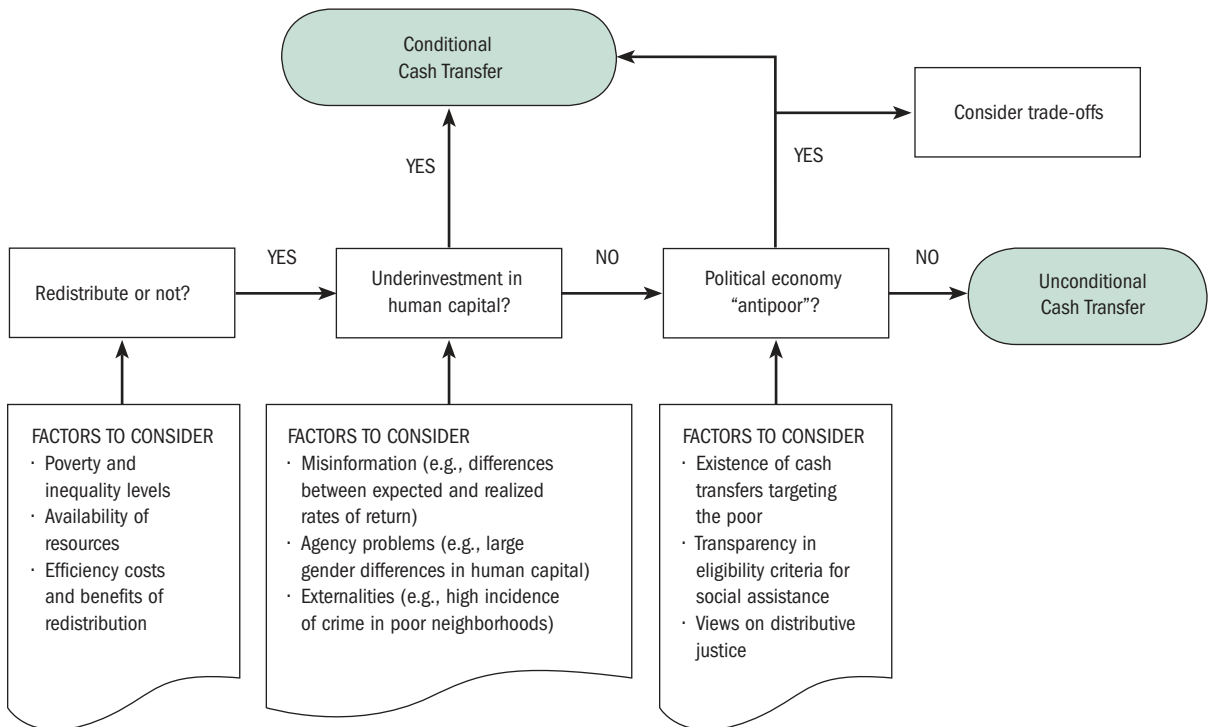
Conditional Cash Transfer

Consider trade-offs

YES

YES

Redistribute or not?

YES

Underinvestment in human capital?

NO

Political economy "antipoor"?

NO

Unconditional Cash Transfer

FACTORS TO CONSIDER
· Poverty and inequality levels
· Availability of resources
· Efficiency costs and benefits of redistribution

FACTORS TO CONSIDER
· Misinformation (e.g., differences between expected and realized rates of return)
· Agency problems (e.g., large gender differences in human capital)
· Externalities (e.g., high incidence of crime in poor neighborhoods)

FACTORS TO CONSIDER
· Existence of cash transfers targeting the poor
· Transparency in eligibility criteria for social assistance
· Views on distributive justice